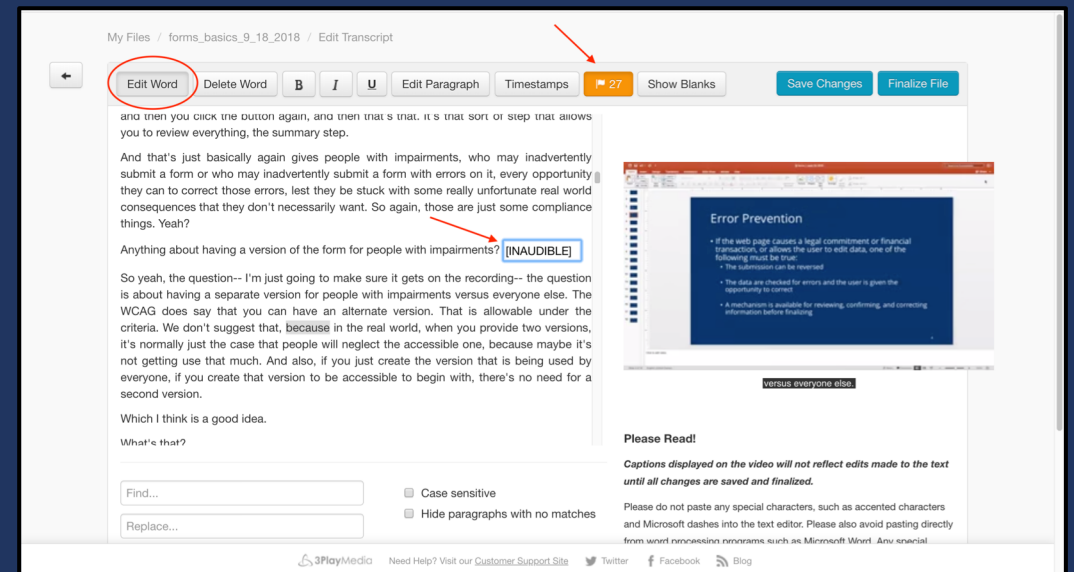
My Files / forms_basics_9_18_2018 / Edit Transcript

Edit Word | Delete Word | B | I | U | Edit Paragraph | Timestamps | 27 | Show Blanks | Save Changes | Finalize File

and then you click the button again, and then that's that. It's that sort of step that allows you to review everything, the summary step.

And that's just basically again gives people with impairments, who may inadvertently submit a form or who may inadvertently submit a form with errors on it, every opportunity they can to correct those errors, lest they be stuck with some really unfortunate real world consequences that they don't necessarily want. So again, those are just some compliance things. Yeah?

Anything about having a version of the form for people with impairments? [INAUDIBLE]

So yeah, the question-- I'm just going to make sure it gets on the recording-- the question is about having a separate version for people with impairments versus everyone else. The WCAG does say that you can have an alternate version. That is allowable under the criteria. We don't suggest that, because in the real world, when you provide two versions, it's normally just the case that people will neglect the accessible one, because maybe it's not getting use that much. And also, if you just create the version that is being used by everyone, if you create that version to be accessible to begin with, there's no need for a second version.

Which I think is a good idea.

What's that?

Error Prevention

• If the web page causes a legal commitment or financial transaction, or allows the user to edit data, one of the following must be true:
• The submission can be reversed
• The data are checked for errors and the user is given the opportunity to correct
• A mechanism is available for reviewing, confirming, and correcting information before finalizing

versus everyone else.

Please Read!

Captions displayed on the video will not reflect edits made to the text until all changes are saved and finalized.

Please do not paste any special characters, such as accented characters and Microsoft dashes into the text editor. Please also avoid pasting directly from word processing programs such as Microsoft Word. Any special

Find...

Replace...

Case sensitive

Hide paragraphs with no matches

3PlayMedia   Need Help? Visit our Customer Support Site   Twitter   Facebook   Blog